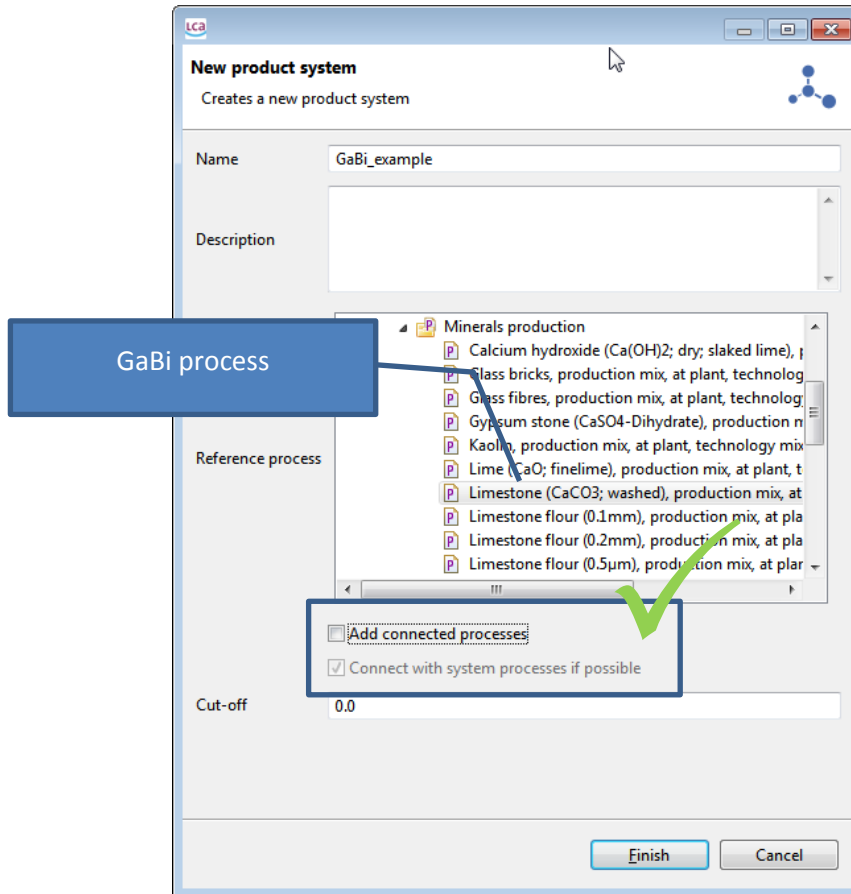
LCA

New product system

Creates a new product system

Name GaBi_example

Description

GaBi process

Reference process

Minerals production
Calcium hydroxide (Ca(OH)2; dry; slaked lime), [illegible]
Glass bricks, production mix, at plant, technolog
Glass fibres, production mix, at plant, technolog
Gypsum stone (CaSO4-Dihydrate), production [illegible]
Kaolin, production mix, at plant, technology mix
Lime (CaO; finelime), production mix, at plant, t
Limestone (CaCO3; washed), production mix, at
Limestone flour (0.1mm), production mix, at pla
Limestone flour (0.2mm), production mix, at pla
Limestone flour (0.5µm), production mix, at plan

Add connected processes

Connect with system processes if possible

Cut-off 0.0

Finish Cancel